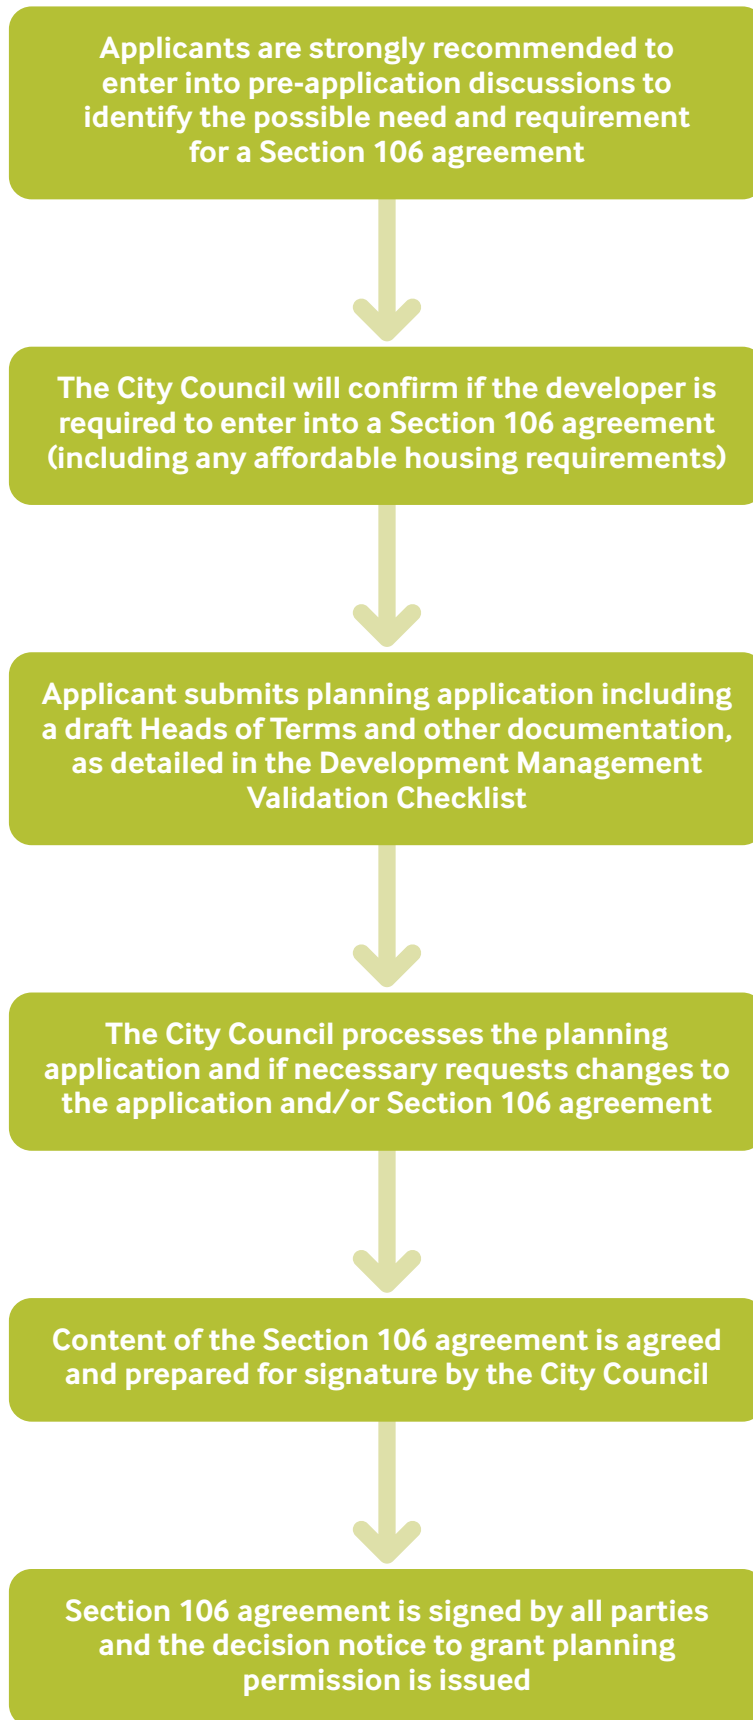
Applicants are strongly recommended to enter into pre-application discussions to identify the possible need and requirement for a Section 106 agreement

The City Council will confirm if the developer is required to enter into a Section 106 agreement (including any affordable housing requirements)

Applicant submits planning application including a draft Heads of Terms and other documentation, as detailed in the Development Management Validation Checklist

The City Council processes the planning application and if necessary requests changes to the application and/or Section 106 agreement

Content of the Section 106 agreement is agreed and prepared for signature by the City Council

Section 106 agreement is signed by all parties and the decision notice to grant planning permission is issued